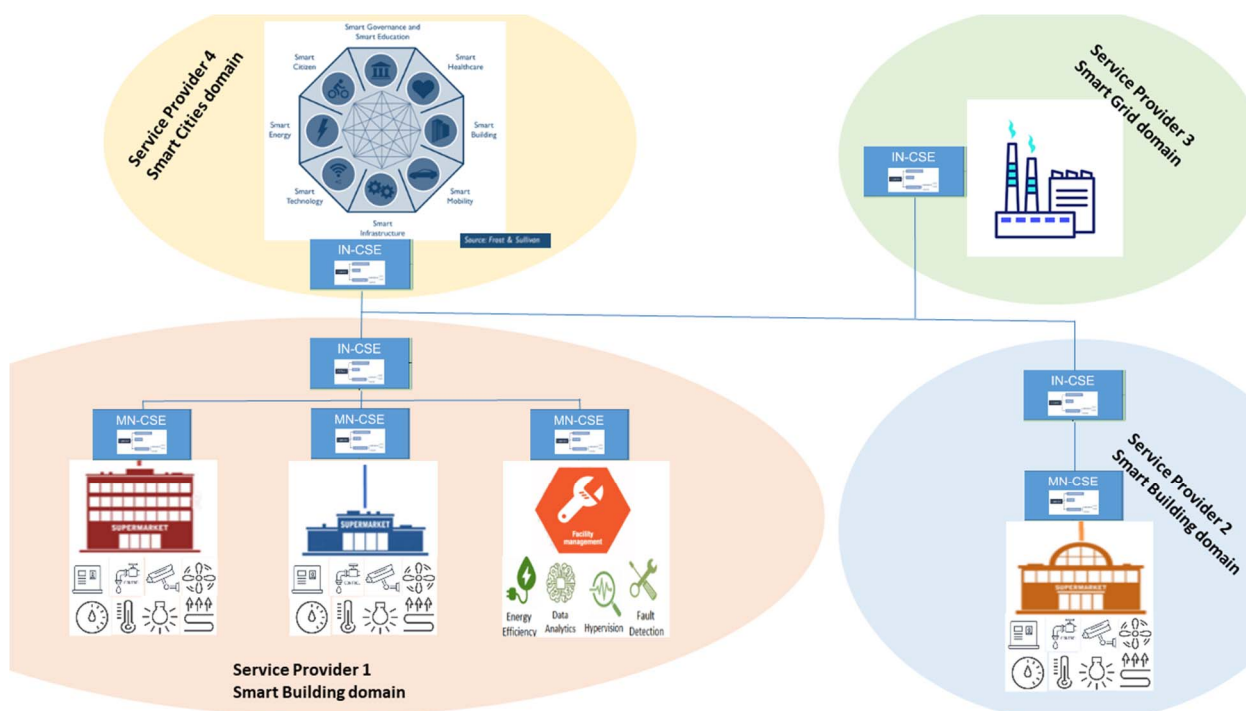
Service Provider 4
Smart Cities domain

Smart Governance and Smart Education
Smart Citizen
Smart Healthcare
Smart Energy
Smart Building
Smart Technology
Smart Mobility
Smart Infrastructure
Source: Frost & Sullivan

IN-CSE

Service Provider 3
Smart Grid domain

IN-CSE

IN-CSE

MN-CSE
SUPERMARKET

MN-CSE
SUPERMARKET

MN-CSE
Facility management
Energy Efficiency
Data Analytics
Hypervision
Fault Detection

IN-CSE

Service Provider 2
Smart Building domain

MN-CSE
SUPERMARKET

Service Provider 1
Smart Building domain